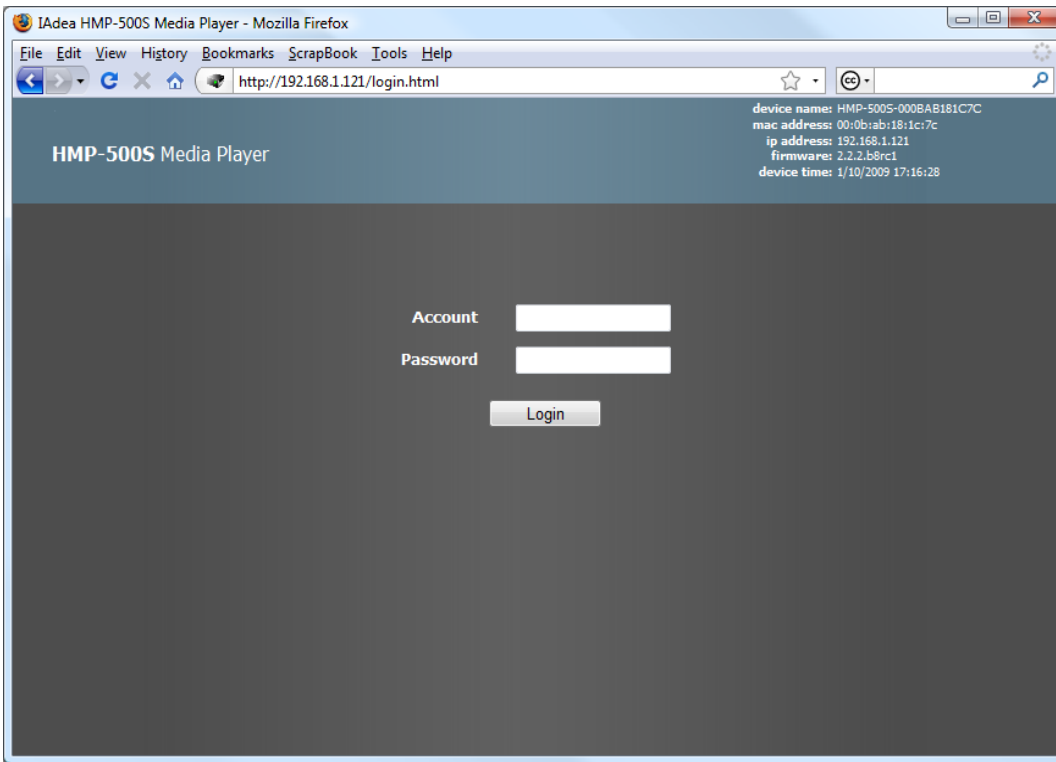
IAdea HMP-500S Media Player - Mozilla Firefox

File Edit View History Bookmarks ScrapBook Tools Help

http://192.168.1.121/login.html

HMP-500S Media Player

device name: HMP-500S-000BAB181C7C
mac address: 00:0b:ab:18:1c:7c
ip address: 192.168.1.121
firmware: 2.2.2.b8rc1
device time: 1/10/2009 17:16:28

Account

Password

Login